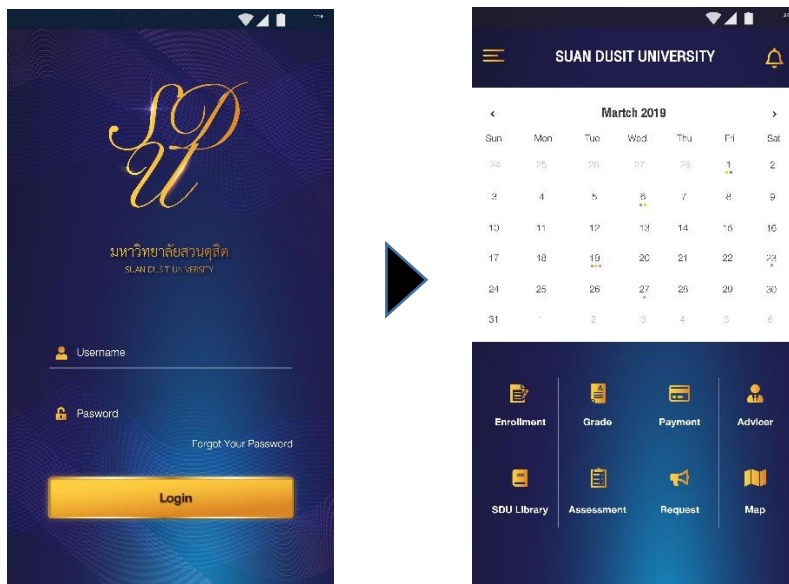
SDU

มหาวิทยาลัยสวนดุสิต
SUAN DUSIT UNIVERSITY

Username

Pasword

Forgot Your Password

Login

SUAN DUSIT UNIVERSITY

March 2019

| Sun | Mon | Tue | Wed | Thu | Fri | Sat |
|---|---|---|---|---|---|---|
| 24 | 25 | 26 | 27 | 28 | 1 | 2 |
| 3 | 4 | 5 | 6 | 7 | 8 | 9 |
| 10 | 11 | 12 | 13 | 14 | 15 | 16 |
| 17 | 18 | 19 | 20 | 21 | 22 | 23 |
| 24 | 25 | 26 | 27 | 28 | 29 | 30 |
| 31 | 1 | 2 | 3 | 4 | 5 | 6 |

Enrollment
Grade
Payment
Advicer
SDU Library
Assessment
Request
Map